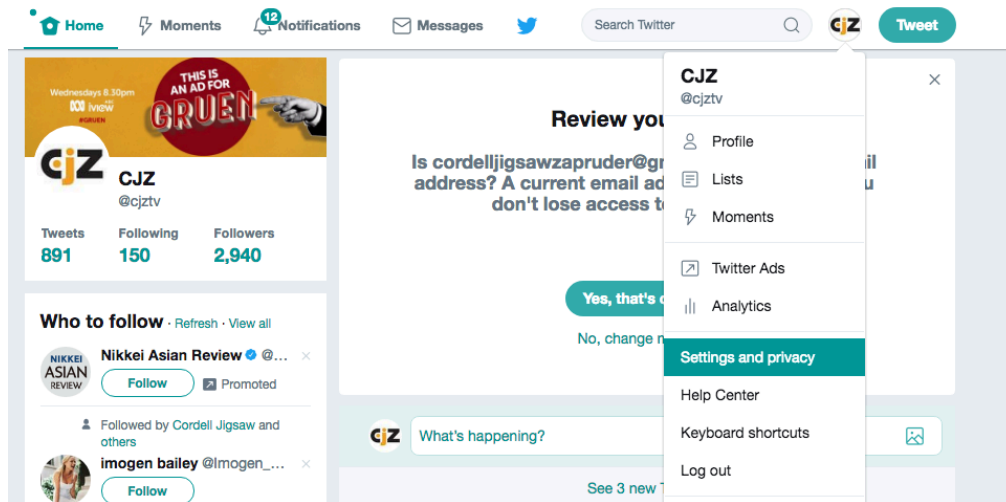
Home Moments 12 Notifications Messages Search Twitter cjz Tweet

Wednesdays 8.30pm ABC iview THIS IS AN AD FOR GRUEN #GRUEN

cjz CJZ @cjztv

Tweets 891 Following 150 Followers 2,940

Who to follow · Refresh · View all

NIKKEI ASIAN REVIEW Nikkei Asian Review @... Follow Promoted

Followed by Cordell Jigsaw and others

imogen bailey @Imogen_... Follow

Review you

Is cordelljigsawzapruder@gr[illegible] il address? A current email ad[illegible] u don't lose access t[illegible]

Yes, that's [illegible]

No, change n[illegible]

cjz What's happening?

See 3 new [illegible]

CJZ @cjztv

Profile
Lists
Moments
Twitter Ads
Analytics
Settings and privacy
Help Center
Keyboard shortcuts
Log out